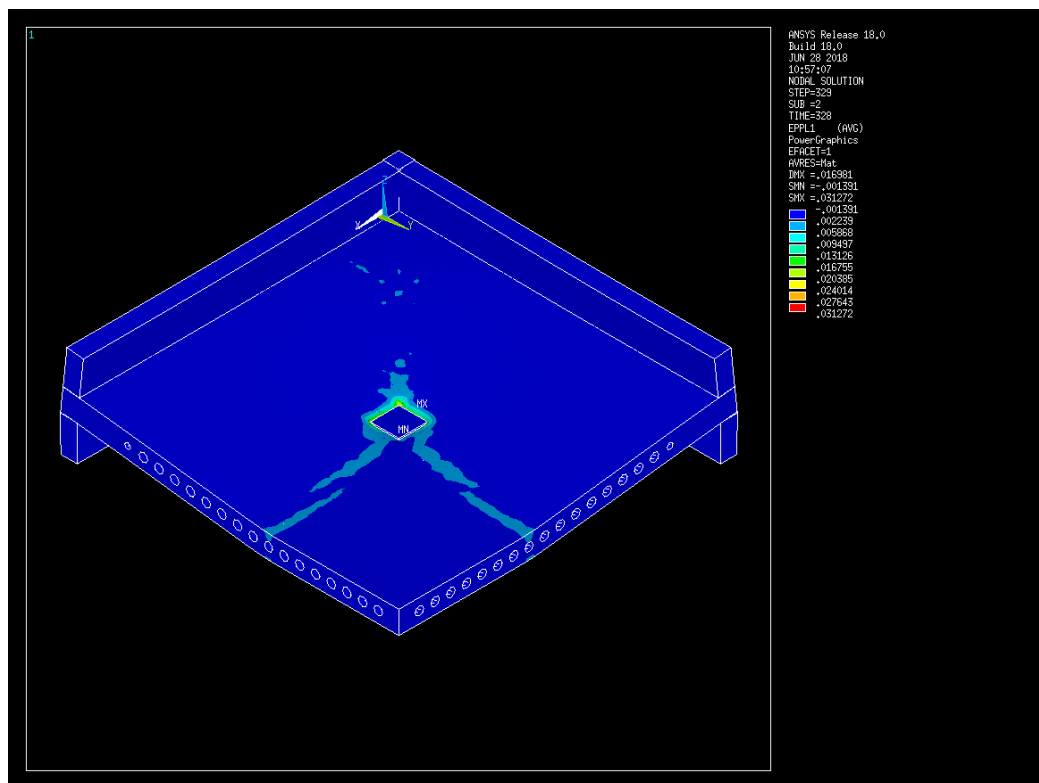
1

ANSYS Release 18.0
Build 18.0
JUN 28 2018
10:57:07
NODAL SOLUTION
STEP=329
SUB =2
TIME=328
EPPL1 (AVG)
PowerGraphics
EFACET=1
AVRES=Mat
DMX =.016981
SMN =-.001391
SMX =.031272

-.001391
.002239
.005868
.009497
.013126
.016755
.020385
.024014
.027643
.031272

Z
X
Y
MX
MN